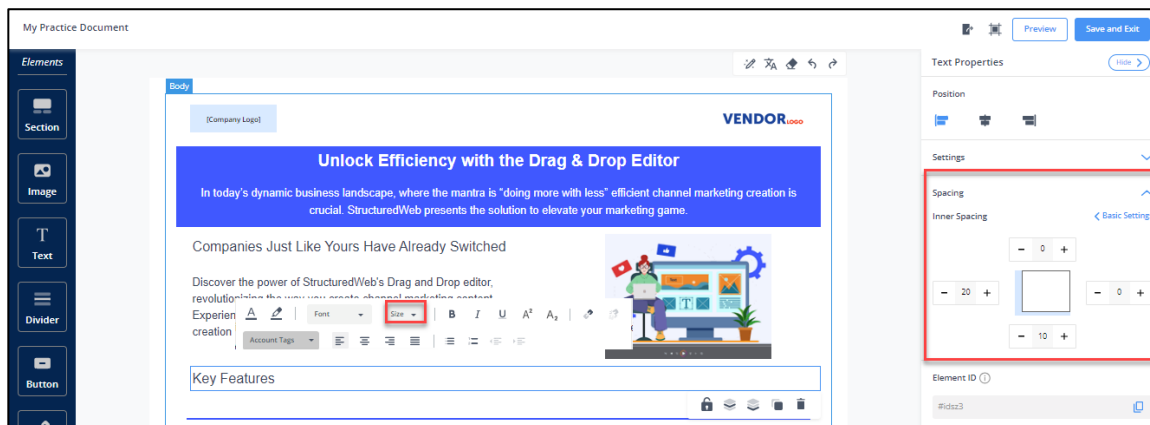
My Practice Document

Preview

Save and Exit

Elements

Section

Image

Text

Divider

Button

Body

[Company Logo]

VENDOR LOGO

Unlock Efficiency with the Drag & Drop Editor

In today's dynamic business landscape, where the mantra is "doing more with less" efficient channel marketing creation is crucial. StructuredWeb presents the solution to elevate your marketing game.

Companies Just Like Yours Have Already Switched

Discover the power of StructuredWeb's Drag and Drop editor, revolu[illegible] Experien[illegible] creation

Font

Size

Account Tags

Key Features

Text Properties

Hide

Position

Settings

Spacing

Inner Spacing

Basic Setting

0

20

0

10

Element ID

#idsz3